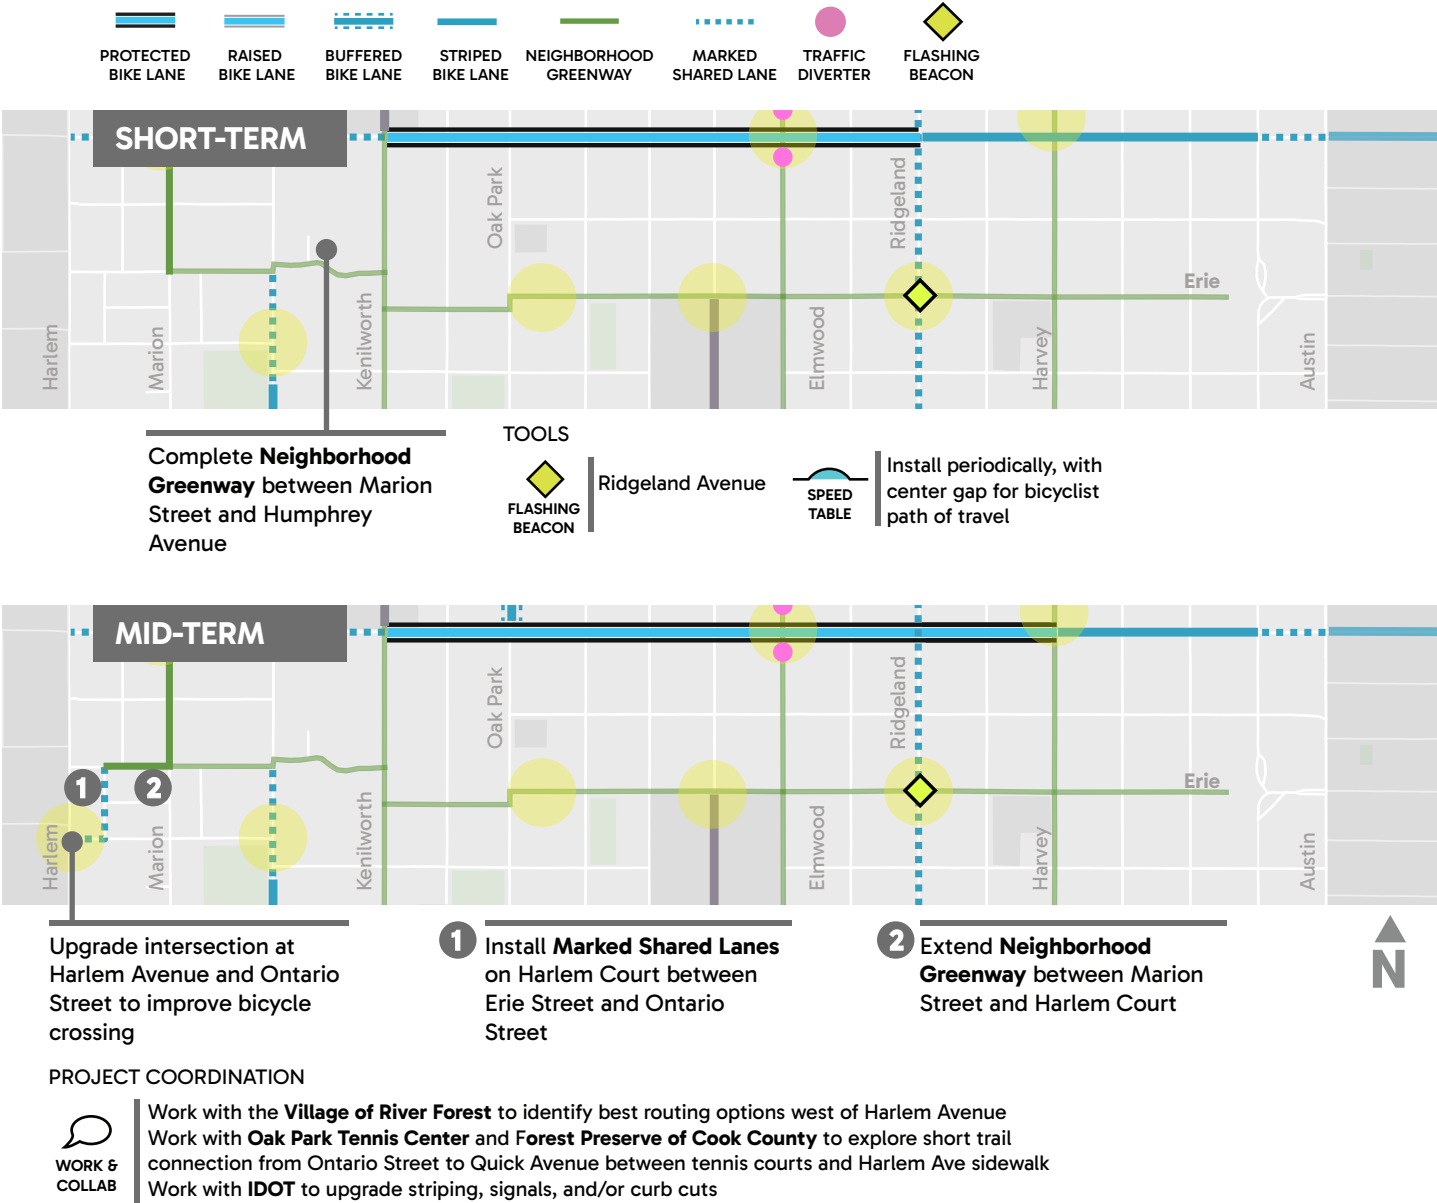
PROTECTED BIKE LANE
RAISED BIKE LANE
BUFFERED BIKE LANE
STRIPED BIKE LANE
NEIGHBORHOOD GREENWAY
MARKED SHARED LANE
TRAFFIC DIVERTER
FLASHING BEACON

SHORT-TERM

Harlem
Marion
Kenilworth
Oak Park
Elmwood
Ridgeland
Harvey
Erie
Austin

Complete **Neighborhood Greenway** between Marion Street and Humphrey Avenue

TOOLS

FLASHING BEACON
Ridgeland Avenue

SPEED TABLE
Install periodically, with center gap for bicyclist path of travel

MID-TERM

Harlem
Marion
Kenilworth
Oak Park
Elmwood
Ridgeland
Harvey
Erie
Austin

1
2

Upgrade intersection at Harlem Avenue and Ontario Street to improve bicycle crossing

1 Install **Marked Shared Lanes** on Harlem Court between Erie Street and Ontario Street

2 Extend **Neighborhood Greenway** between Marion Street and Harlem Court

N

PROJECT COORDINATION

WORK & COLLAB

Work with the **Village of River Forest** to identify best routing options west of Harlem Avenue
Work with **Oak Park Tennis Center** and **Forest Preserve of Cook County** to explore short trail connection from Ontario Street to Quick Avenue between tennis courts and Harlem Ave sidewalk
Work with **IDOT** to upgrade striping, signals, and/or curb cuts